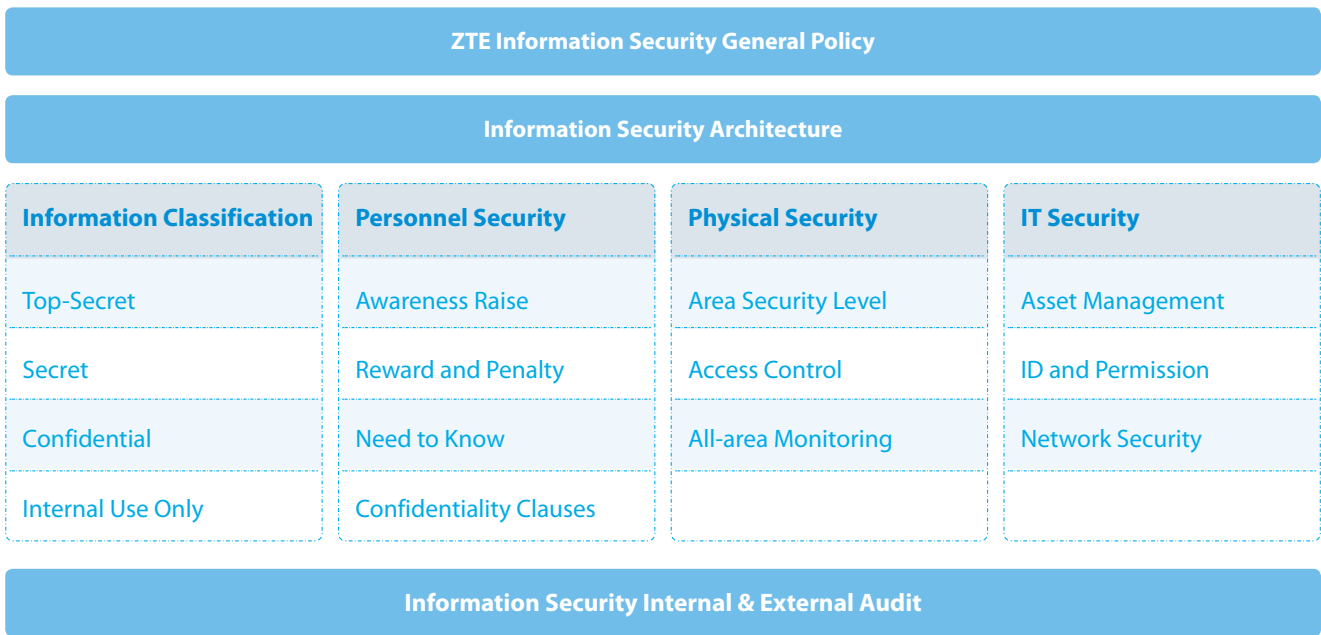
ZTE Information Security General Policy

Information Security Architecture

| Information Classification | Personnel Security | Physical Security | IT Security |
|---|---|---|---|
| Top-Secret | Awareness Raise | Area Security Level | Asset Management |
| Secret | Reward and Penalty | Access Control | ID and Permission |
| Confidential | Need to Know | All-area Monitoring | Network Security |
| Internal Use Only | Confidentiality Clauses | | |

Information Security Internal & External Audit